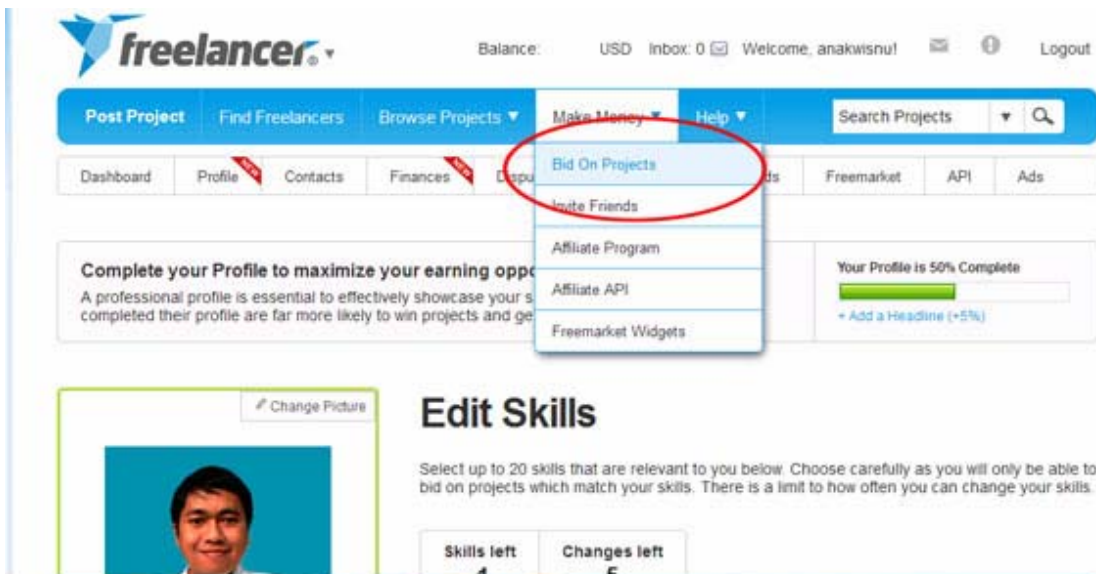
freelancer.

Balance: USD Inbox: 0 Welcome, anakwisnu! Logout

Post Project Find Freelancers Browse Projects ▼ Make Money ▼ Help ▼ Search Projects ▼

Dashboard Profile NEW Contacts Finances NEW Dispu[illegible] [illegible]ds Freemarket API Ads

Bid On Projects
Invite Friends
Affiliate Program
Affiliate API
Freemarket Widgets

Complete your Profile to maximize your earning oppo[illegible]
A professional profile is essential to effectively showcase your s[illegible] completed their profile are far more likely to win projects and ge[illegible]

Your Profile is 50% Complete
+ Add a Headline (+5%)

Change Picture

Edit Skills

Select up to 20 skills that are relevant to you below. Choose carefully as you will only be able to bid on projects which match your skills. There is a limit to how often you can change your skills.

| Skills left | Changes left |
|---|---|
| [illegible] | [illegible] |